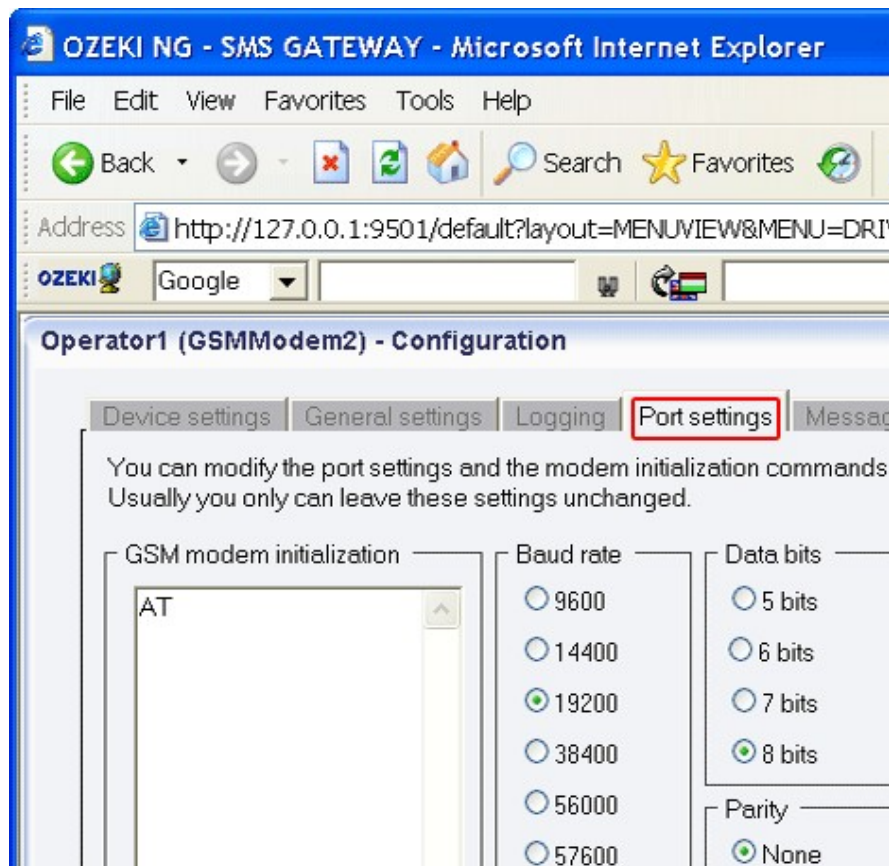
OZEKI NG - SMS GATEWAY - Microsoft Internet Explorer

File Edit View Favorites Tools Help

Back Search Favorites

Address http://127.0.0.1:9501/default?layout=MENUVIEW&MENU=DRI

OZEKI Google

Operator1 (GSMModem2) - Configuration

Device settings | General settings | Logging | Port settings | Messag

You can modify the port settings and the modem initialization commands Usually you only can leave these settings unchanged.

GSM modem initialization

AT

Baud rate

9600

14400

19200

38400

56000

57600

Data bits

5 bits

6 bits

7 bits

8 bits

Parity

None